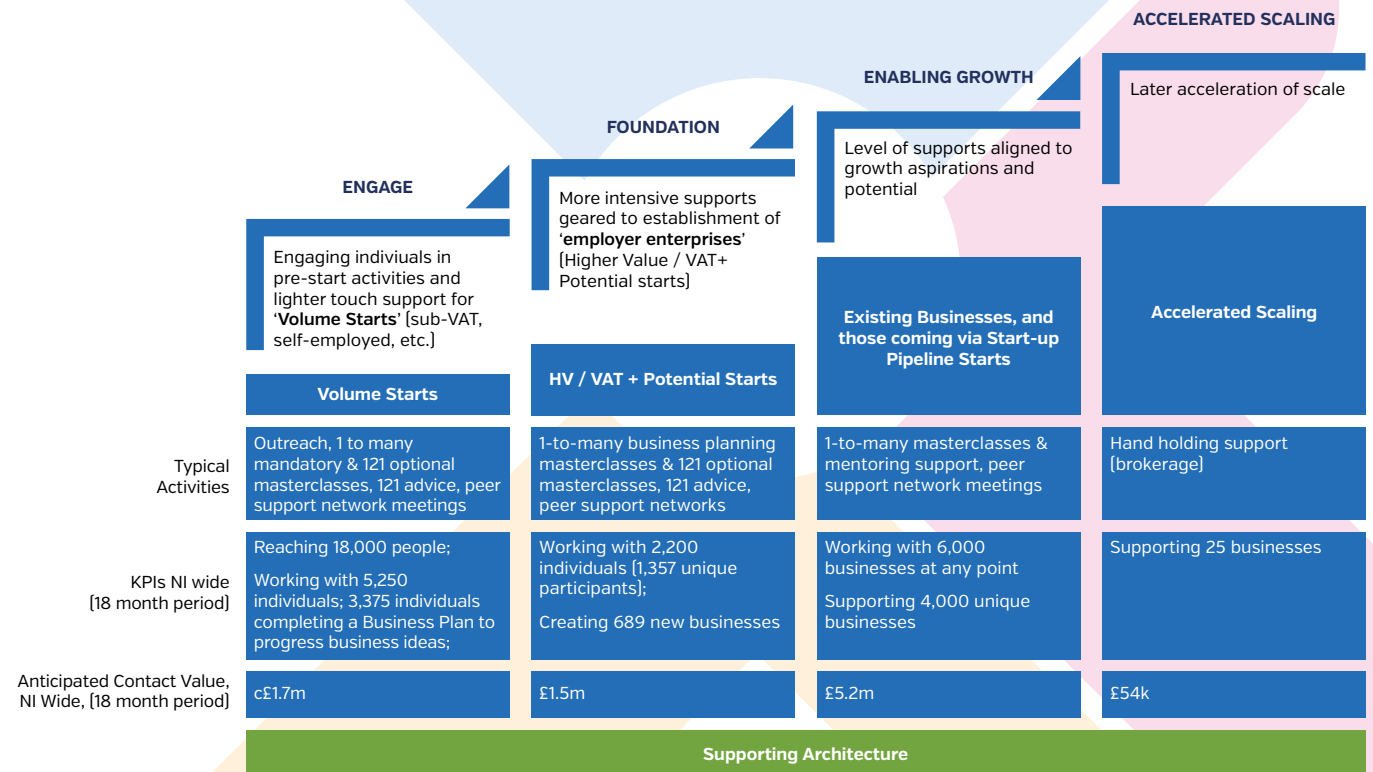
ACCELERATED SCALING

Later acceleration of scale

ENABLING GROWTH

Level of supports aligned to growth aspirations and potential

FOUNDATION

More intensive supports geared to establishment of '**employer enterprises**' (Higher Value / VAT+ Potential starts)

ENGAGE

Engaging indiviuals in pre-start activities and lighter touch support for '**Volume Starts**' (sub-VAT, self-employed, etc.)

| | Volume Starts | HV / VAT + Potential Starts | Existing Businesses, and those coming via Start-up Pipeline Starts | Accelerated Scaling |
|---|---|---|---|---|
| Typical Activities | Outreach, 1 to many mandatory & 121 optional masterclasses, 121 advice, peer support network meetings | 1-to-many business planning masterclasses & 121 optional masterclasses, 121 advice, peer support networks | 1-to-many masterclasses & mentoring support, peer support network meetings | Hand holding support (brokerage) |
| KPIs NI wide (18 month period) | Reaching 18,000 people; Working with 5,250 individuals; 3,375 individuals completing a Business Plan to progress business ideas; | Working with 2,200 individuals (1,357 unique participants); Creating 689 new businesses | Working with 6,000 businesses at any point Supporting 4,000 unique businesses | Supporting 25 businesses |
| Anticipated Contact Value, NI Wide, (18 month period) | c£1.7m | £1.5m | £5.2m | £54k |

Supporting Architecture